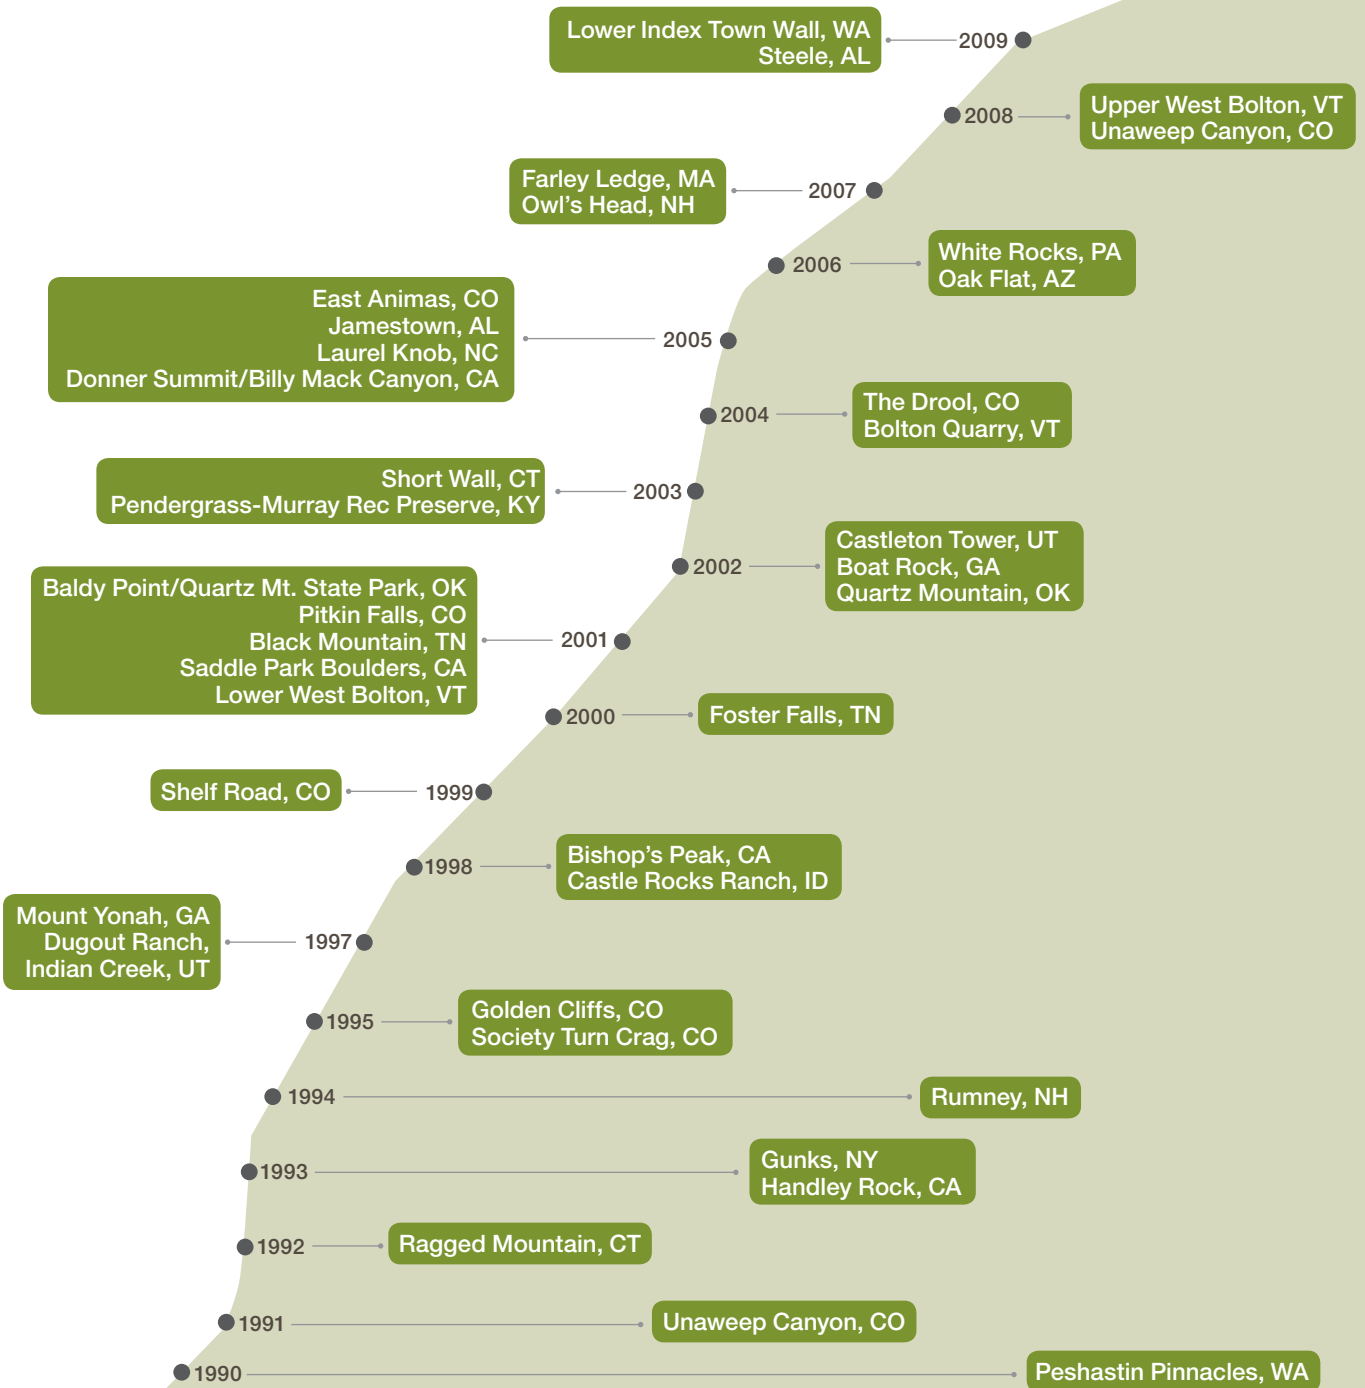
Lower Index Town Wall, WA
Steele, AL

2009

2008

Upper West Bolton, VT
Unaweep Canyon, CO

Farley Ledge, MA
Owl's Head, NH

2007

2006

White Rocks, PA
Oak Flat, AZ

East Animas, CO
Jamestown, AL
Laurel Knob, NC
Donner Summit/Billy Mack Canyon, CA

2005

2004

The Drool, CO
Bolton Quarry, VT

Short Wall, CT
Pendergrass-Murray Rec Preserve, KY

2003

2002

Castleton Tower, UT
Boat Rock, GA
Quartz Mountain, OK

Baldy Point/Quartz Mt. State Park, OK
Pitkin Falls, CO
Black Mountain, TN
Saddle Park Boulders, CA
Lower West Bolton, VT

2001

2000

Foster Falls, TN

Shelf Road, CO

1999

1998

Bishop's Peak, CA
Castle Rocks Ranch, ID

Mount Yonah, GA
Dugout Ranch,
Indian Creek, UT

1997

1995

Golden Cliffs, CO
Society Turn Crag, CO

1994

Rumney, NH

1993

Gunks, NY
Handley Rock, CA

1992

Ragged Mountain, CT

1991

Unaweep Canyon, CO

1990

Peshastin Pinnacles, WA